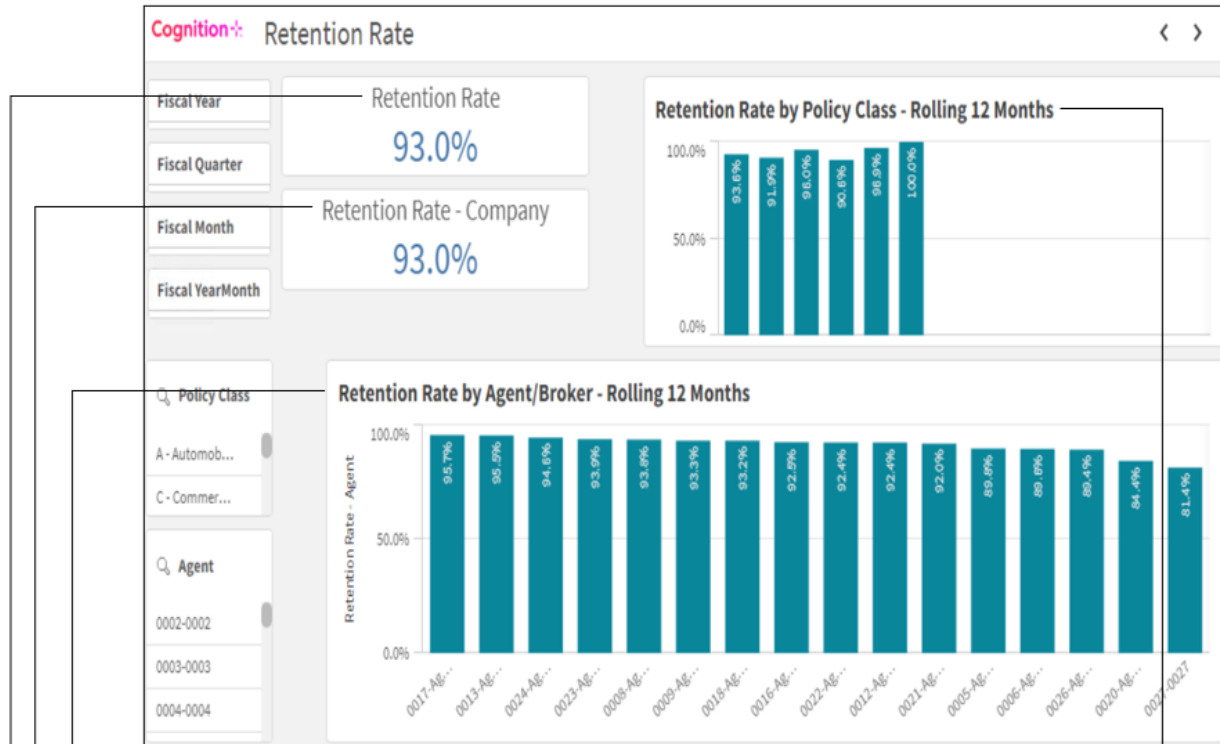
Cognition Retention Rate

‹ ›

Fiscal Year

Fiscal Quarter

Fiscal Month

Fiscal YearMonth

Retention Rate
93.0%

Retention Rate - Company
93.0%

Retention Rate by Policy Class - Rolling 12 Months

100.0%
50.0%
0.0%

93.6%
91.9%
96.0%
90.6%
96.9%
100.0%

Policy Class

A - Automob...

C - Commer...

Agent

0002-0002

0003-0003

0004-0004

Retention Rate by Agent/Broker - Rolling 12 Months

Retention Rate - Agent

100.0%
50.0%
0.0%

95.7%
95.5%
94.6%
93.9%
93.8%
93.3%
93.2%
92.5%
92.4%
92.4%
92.0%
89.8%
89.8%
89.4%
84.4%
81.4%

0017-Ag...
0013-Ag...
0024-Ag...
0023-Ag...
0008-Ag...
0009-Ag...
0018-Ag...
0016-Ag...
0022-Ag...
0012-Ag...
0021-Ag...
0005-Ag...
0006-Ag...
0026-Ag...
0020-Ag...
0027-0027